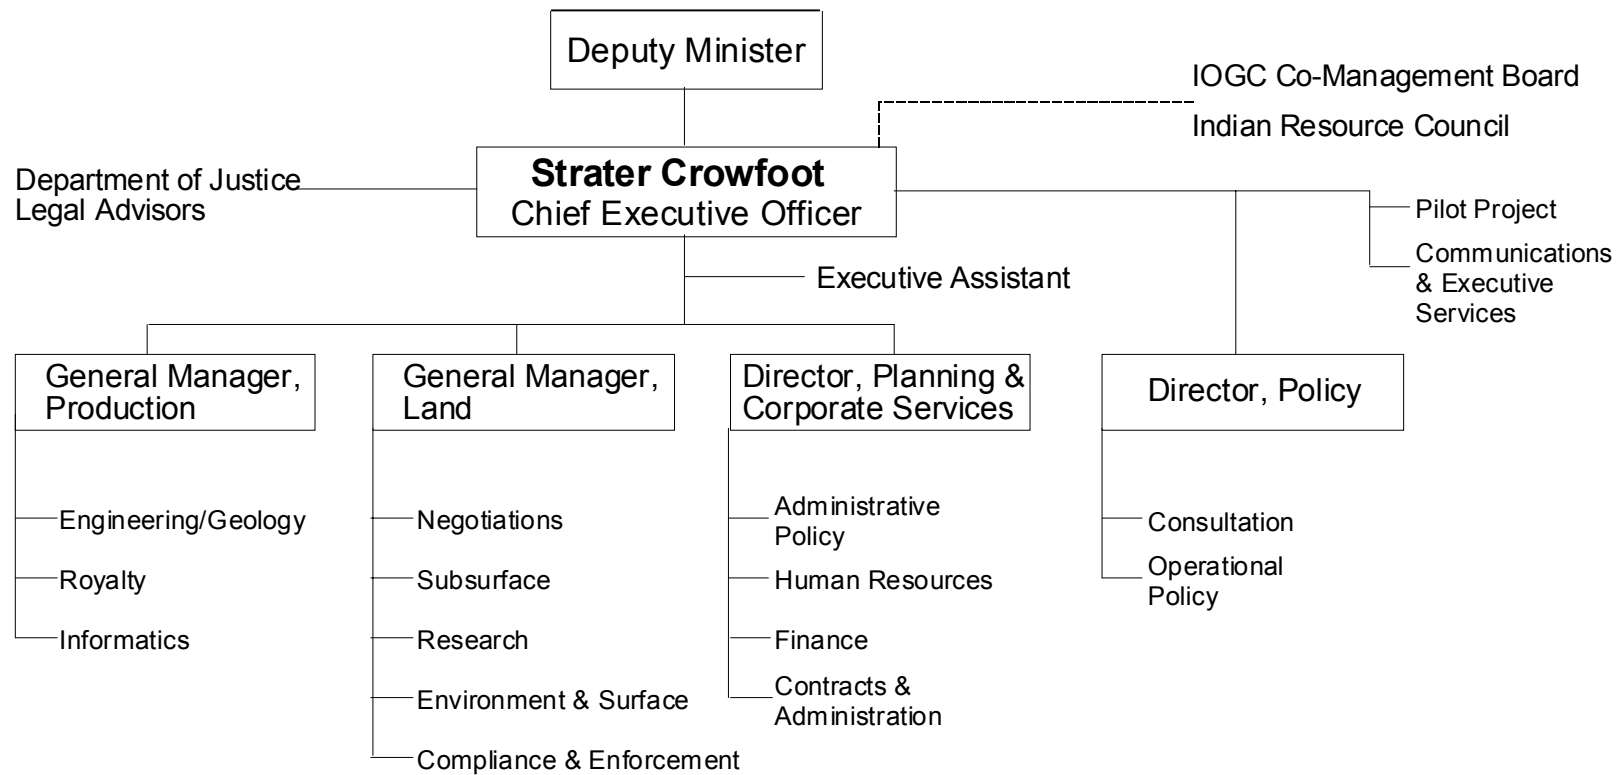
Deputy Minister

IOGC Co-Management Board

Indian Resource Council

Department of Justice
Legal Advisors

**Strater Crowfoot**
Chief Executive Officer

Pilot Project

Communications & Executive Services

Executive Assistant

General Manager, Production

Engineering/Geology

Royalty

Informatics

General Manager, Land

Negotiations

Subsurface

Research

Environment & Surface

Compliance & Enforcement

Director, Planning & Corporate Services

Administrative Policy

Human Resources

Finance

Contracts & Administration

Director, Policy

Consultation

Operational Policy